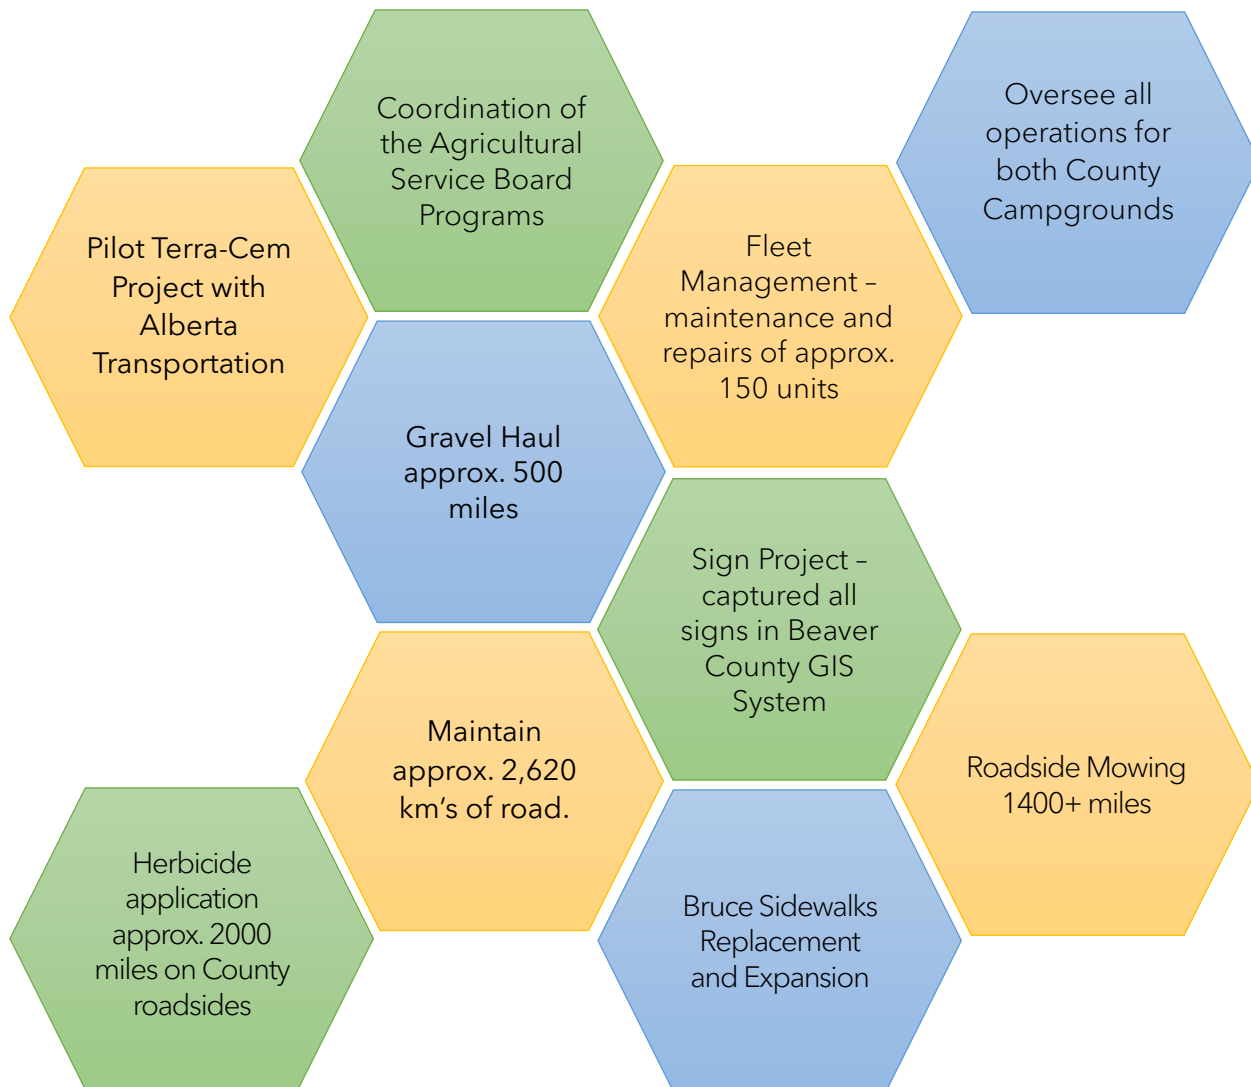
Coordination of the Agricultural Service Board Programs

Oversee all operations for both County Campgrounds

Pilot Terra-Cem Project with Alberta Transportation

Fleet Management – maintenance and repairs of approx. 150 units

Gravel Haul approx. 500 miles

Sign Project – captured all signs in Beaver County GIS System

Maintain approx. 2,620 km's of road.

Roadside Mowing 1400+ miles

Herbicide application approx. 2000 miles on County roadsides

Bruce Sidewalks Replacement and Expansion